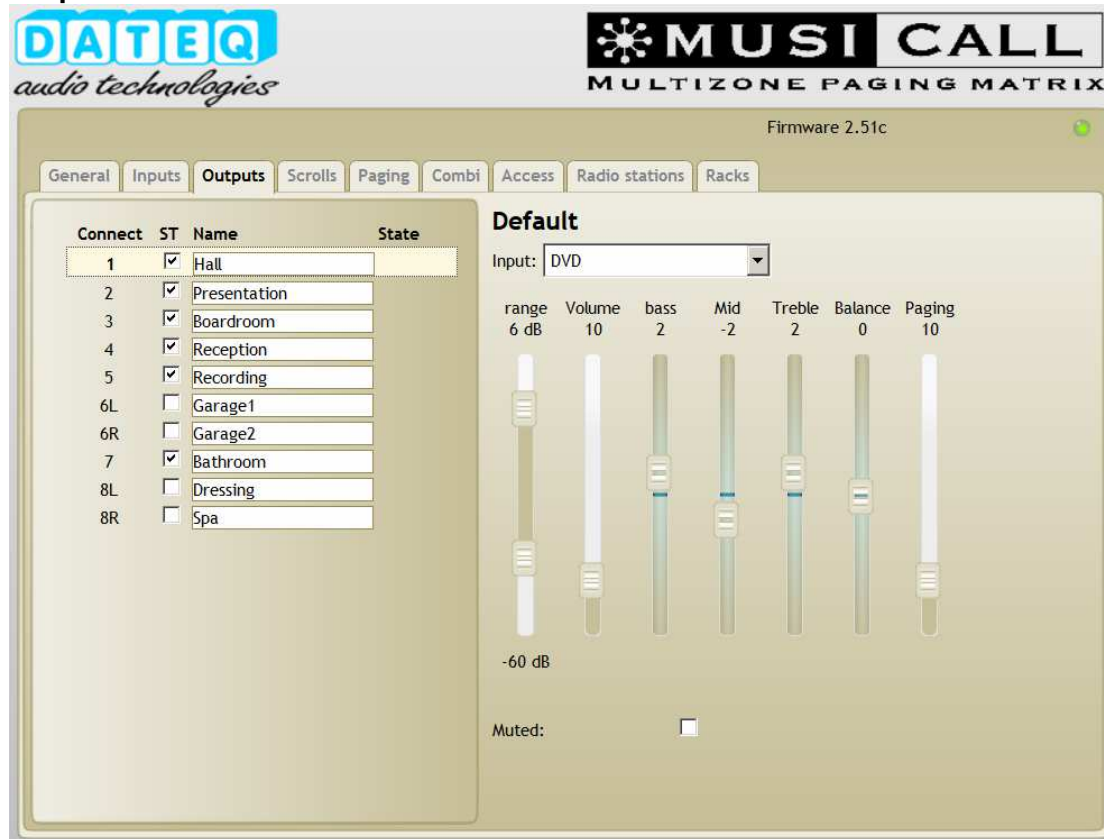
DATEQ
audio technologies

MUSI CALL
MULTIZONE PAGING MATRIX

Firmware 2.51c

General | Inputs | Outputs | Scrolls | Paging | Combi | Access | Radio stations | Racks

| Connect | ST | Name | State |
|---|---|---|---|
| 1 | ☑ | Hall | |
| 2 | ☑ | Presentation | |
| 3 | ☑ | Boardroom | |
| 4 | ☑ | Reception | |
| 5 | ☑ | Recording | |
| 6L | ☐ | Garage1 | |
| 6R | ☐ | Garage2 | |
| 7 | ☑ | Bathroom | |
| 8L | ☐ | Dressing | |
| 8R | ☐ | Spa | |

Default

Input: DVD

range 6 dB
Volume 10
bass 2
Mid -2
Treble 2
Balance 0
Paging 10

-60 dB

Muted: